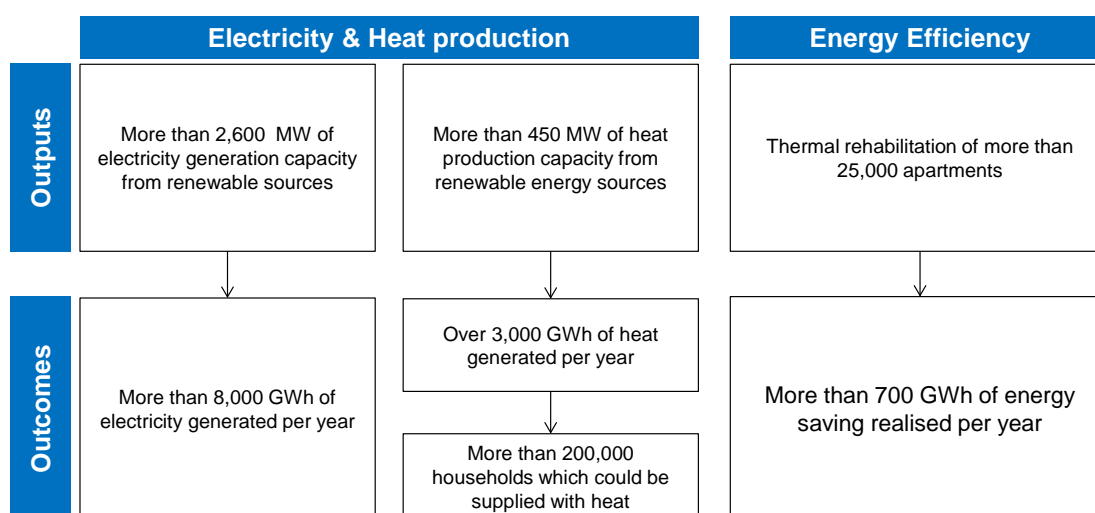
Electricity & Heat production

Energy Efficiency

Outputs

More than 2,600 MW of electricity generation capacity from renewable sources

More than 450 MW of heat production capacity from renewable energy sources

Thermal rehabilitation of more than 25,000 apartments

Outcomes

More than 8,000 GWh of electricity generated per year

Over 3,000 GWh of heat generated per year

More than 200,000 households which could be supplied with heat

More than 700 GWh of energy saving realised per year